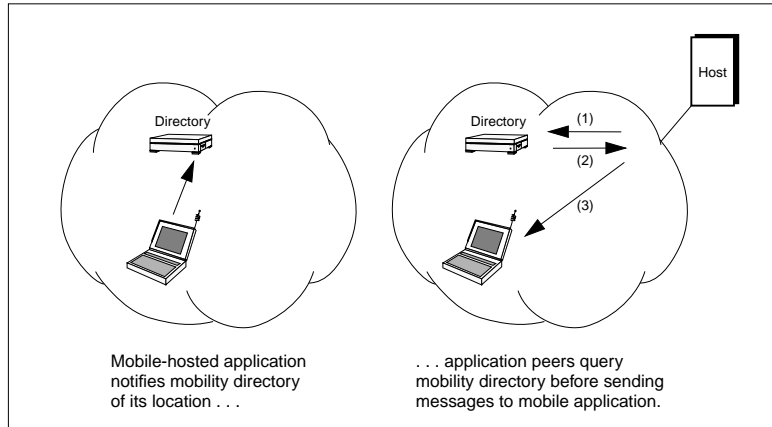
Directory

Mobile-hosted application notifies mobility directory of its location . . .

Host

Directory

(1)

(2)

(3)

. . . application peers query mobility directory before sending messages to mobile application.